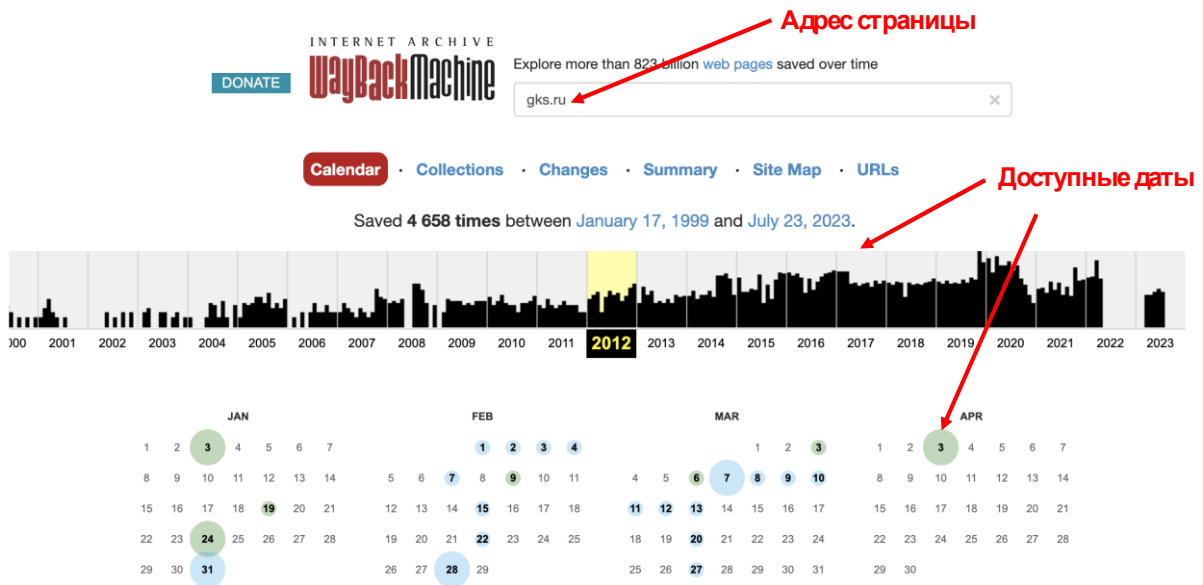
Адрес страницы

INTERNET ARCHIVE
WayBackMachine

DONATE

Explore more than 823 billion web pages saved over time

gks.ru

Calendar · Collections · Changes · Summary · Site Map · URLs

Доступные даты

Saved 4 658 times between January 17, 1999 and July 23, 2023.

000 2001 2002 2003 2004 2005 2006 2007 2008 2009 2010 2011 2012 2013 2014 2015 2016 2017 2018 2019 2020 2021 2022 2023

JAN

| | | | | | | |
|---|---|---|---|---|---|---|
| 1 | 2 | 3 | 4 | 5 | 6 | 7 |
| 8 | 9 | 10 | 11 | 12 | 13 | 14 |
| 15 | 16 | 17 | 18 | 19 | 20 | 21 |
| 22 | 23 | 24 | 25 | 26 | 27 | 28 |
| 29 | 30 | 31 | | | | |

FEB

| | | | | | | |
|---|---|---|---|---|---|---|
| | | | 1 | 2 | 3 | 4 |
| 5 | 6 | 7 | 8 | 9 | 10 | 11 |
| 12 | 13 | 14 | 15 | 16 | 17 | 18 |
| 19 | 20 | 21 | 22 | 23 | 24 | 25 |
| 26 | 27 | 28 | 29 | | | |

MAR

| | | | | | | |
|---|---|---|---|---|---|---|
| | | | | 1 | 2 | 3 |
| 4 | 5 | 6 | 7 | 8 | 9 | 10 |
| 11 | 12 | 13 | 14 | 15 | 16 | 17 |
| 18 | 19 | 20 | 21 | 22 | 23 | 24 |
| 25 | 26 | 27 | 28 | 29 | 30 | 31 |

APR

| | | | | | | |
|---|---|---|---|---|---|---|
| 1 | 2 | 3 | 4 | 5 | 6 | 7 |
| 8 | 9 | 10 | 11 | 12 | 13 | 14 |
| 15 | 16 | 17 | 18 | 19 | 20 | 21 |
| 22 | 23 | 24 | 25 | 26 | 27 | 28 |
| 29 | 30 | | | | | |